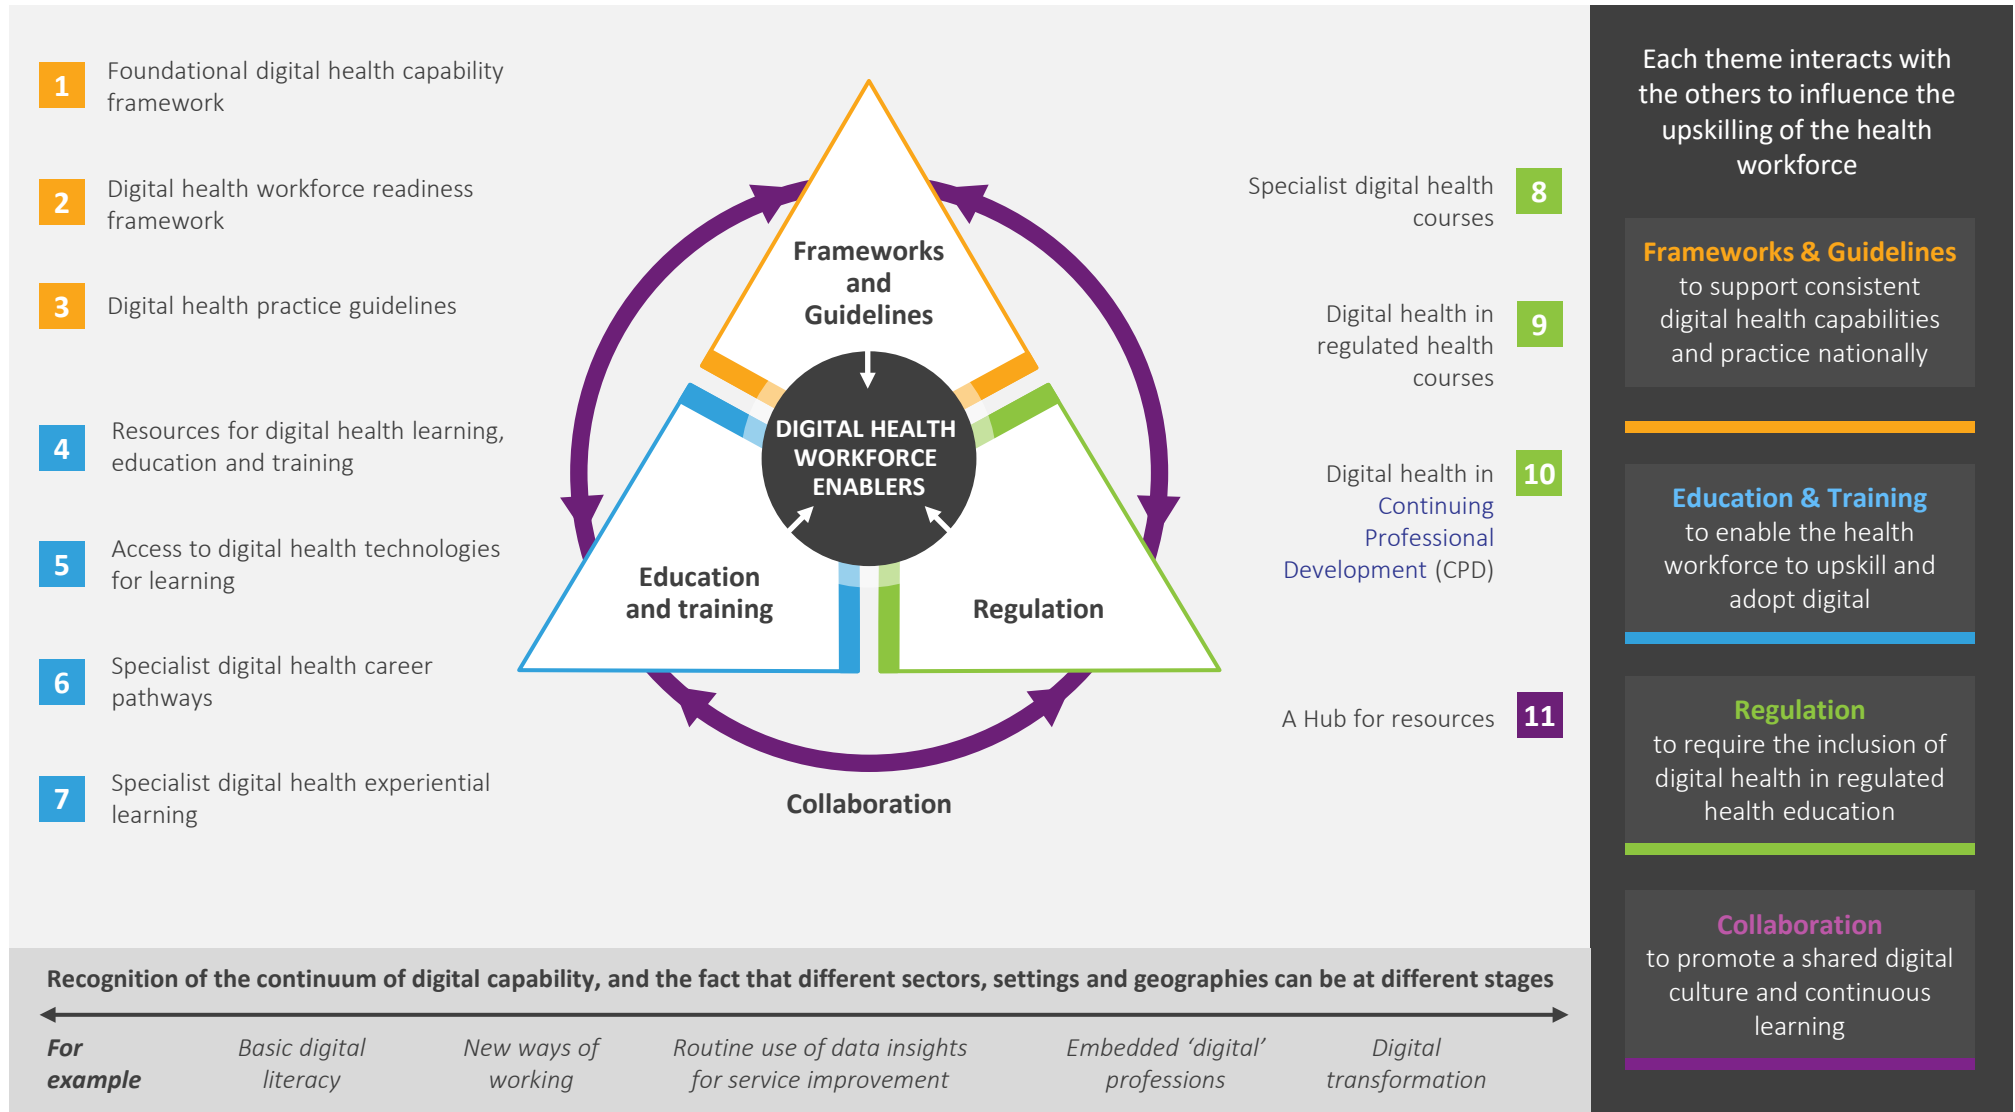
1 Foundational digital health capability framework

2 Digital health workforce readiness framework

3 Digital health practice guidelines

4 Resources for digital health learning, education and training

5 Access to digital health technologies for learning

6 Specialist digital health career pathways

7 Specialist digital health experiential learning

Frameworks and Guidelines

DIGITAL HEALTH WORKFORCE ENABLERS

Education and training

Regulation

Collaboration

Specialist digital health courses 8

Digital health in regulated health courses 9

Digital health in Continuing Professional Development (CPD) 10

A Hub for resources 11

Each theme interacts with the others to influence the upskilling of the health workforce

Frameworks & Guidelines to support consistent digital health capabilities and practice nationally

Education & Training to enable the health workforce to upskill and adopt digital

Regulation to require the inclusion of digital health in regulated health education

Collaboration to promote a shared digital culture and continuous learning

Recognition of the continuum of digital capability, and the fact that different sectors, settings and geographies can be at different stages

For example | Basic digital literacy | New ways of working | Routine use of data insights for service improvement | Embedded 'digital' professions | Digital transformation